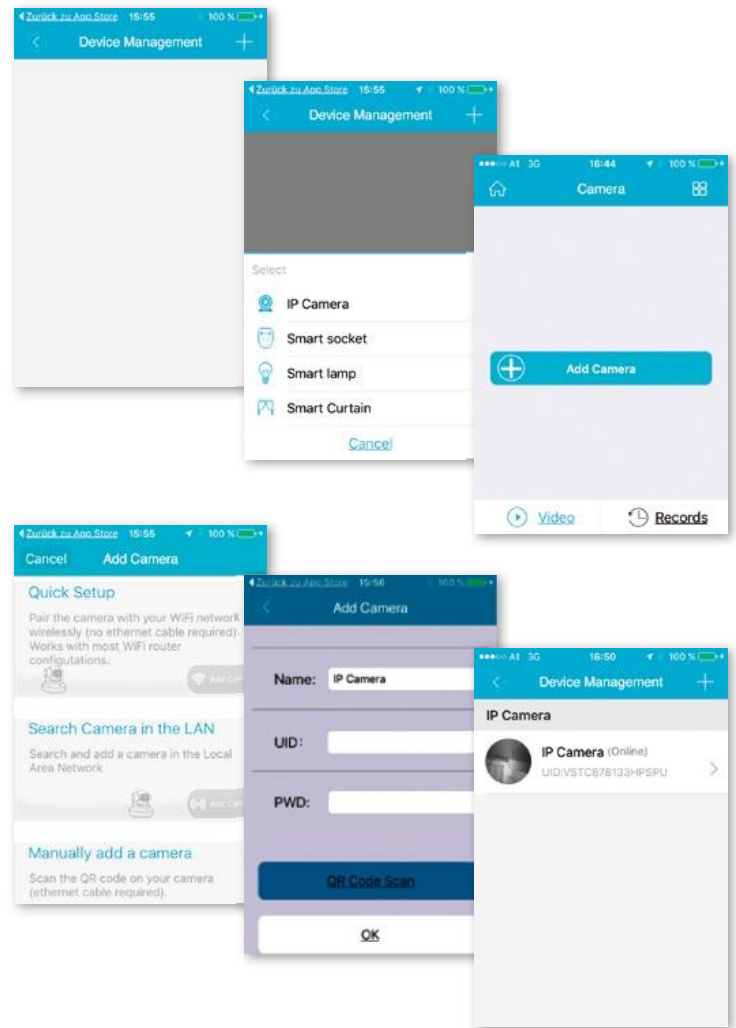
◂Zurück zu App Store 15:55 100 %
Device Management

◂Zurück zu App Store 15:55 100 %
Device Management
Select
IP Camera
Smart socket
Smart lamp
Smart Curtain
Cancel

●●●○○ A1 3G 16:44 100 %
Camera
Add Camera
Video
Records

◂Zurück zu App Store 15:55 100 %
Cancel Add Camera
Quick Setup
Pair the camera with your WiFi network wirelessly (no ethernet cable required). Works with most WiFi router configutations.
Add Ca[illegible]
Search Camera in the LAN
Search and add a camera in the Local Area Network
Add Ca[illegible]
Manually add a camera
Scan the QR code on your camera (ethernet cable required).

◂Zurück zu App Store 15:56 100 %
Add Camera
Name: IP Camera
UID:
PWD:
QR Code Scan
OK

●●●○○ A1 3G 16:50 100 %
Device Management
IP Camera
IP Camera (Online)
UID:VSTC878133HPSPU